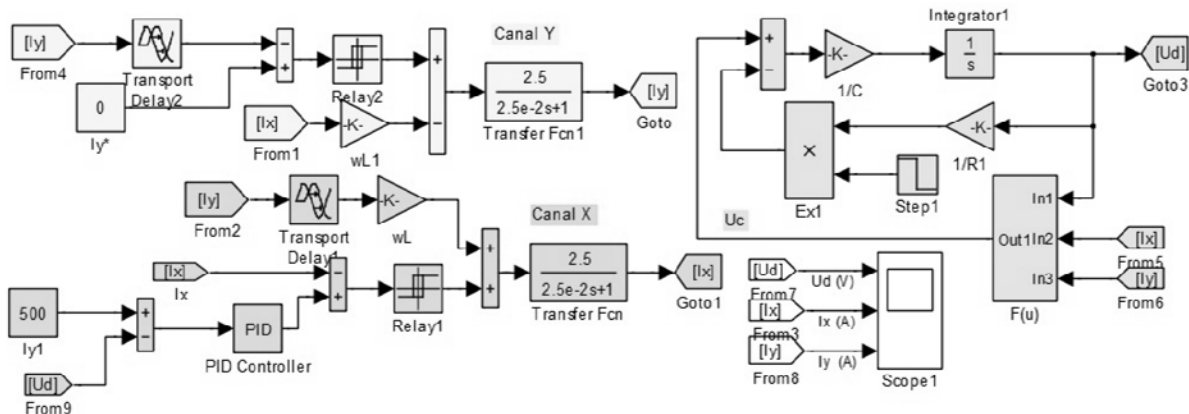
[Iy]
From4
Transport Delay2
0
Iy*
Relay2
Canal Y
2.5
2.5e-2s+1
Transfer Fcn1
[Iy]
Goto
[Ix]
From1
-K-
wL1
+
-
+
-
Integrator1
-K-
1/C
$\frac{1}{s}$
[Ud]
Goto3
-K-
1/R1
Ex1
Step1
Uc
In1
Out1 In2
In3
F(u)
[Ix]
From5
[Iy]
From6
[Iy]
From2
Transport Delay1
-K-
wL
Canal X
2.5
2.5e-2s+1
Transfer Fcn
[Ix]
Goto1
[Ix]
Ix
500
Iy1
PID
PID Controller
Relay1
[Ud]
From9
[Ud]
From7
Ud (V)
[Ix]
From3
Ix (A)
[Iy]
From8
Iy (A)
Scope1